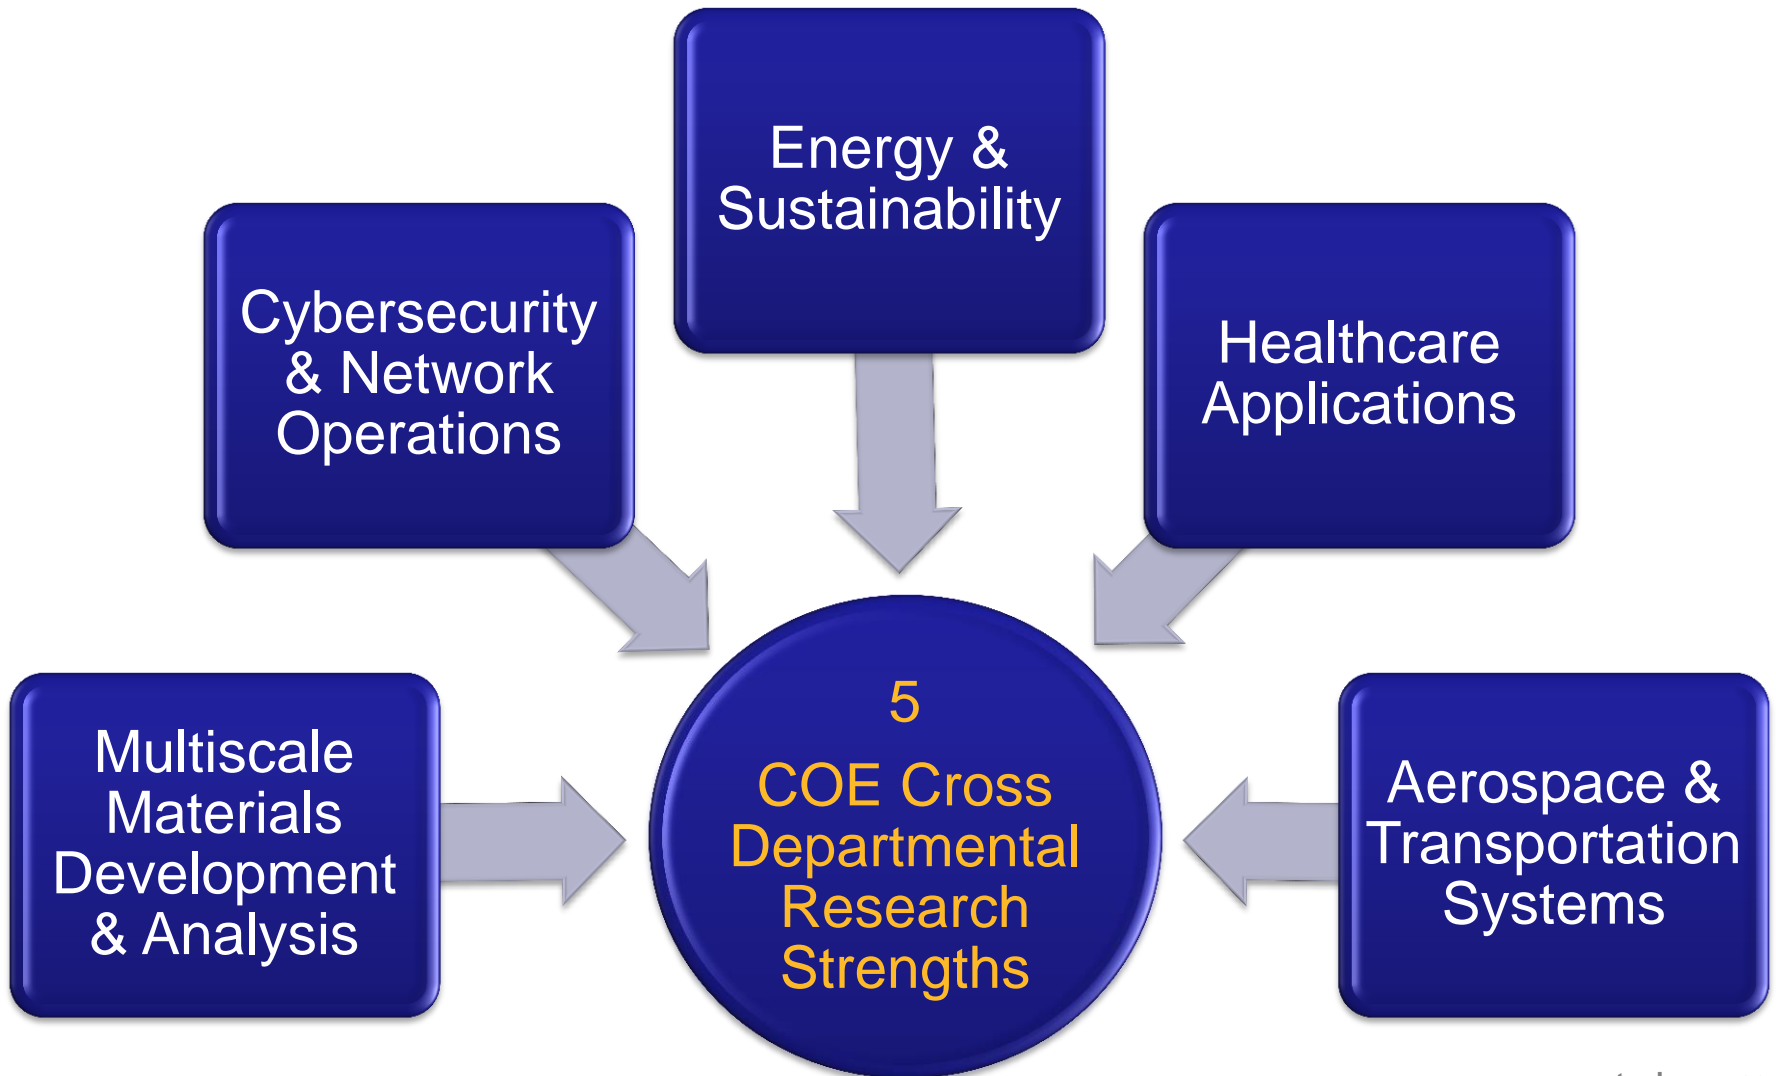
Energy & Sustainability

Cybersecurity & Network Operations

Healthcare Applications

Multiscale Materials Development & Analysis

5
COE Cross Departmental Research Strengths

Aerospace & Transportation Systems